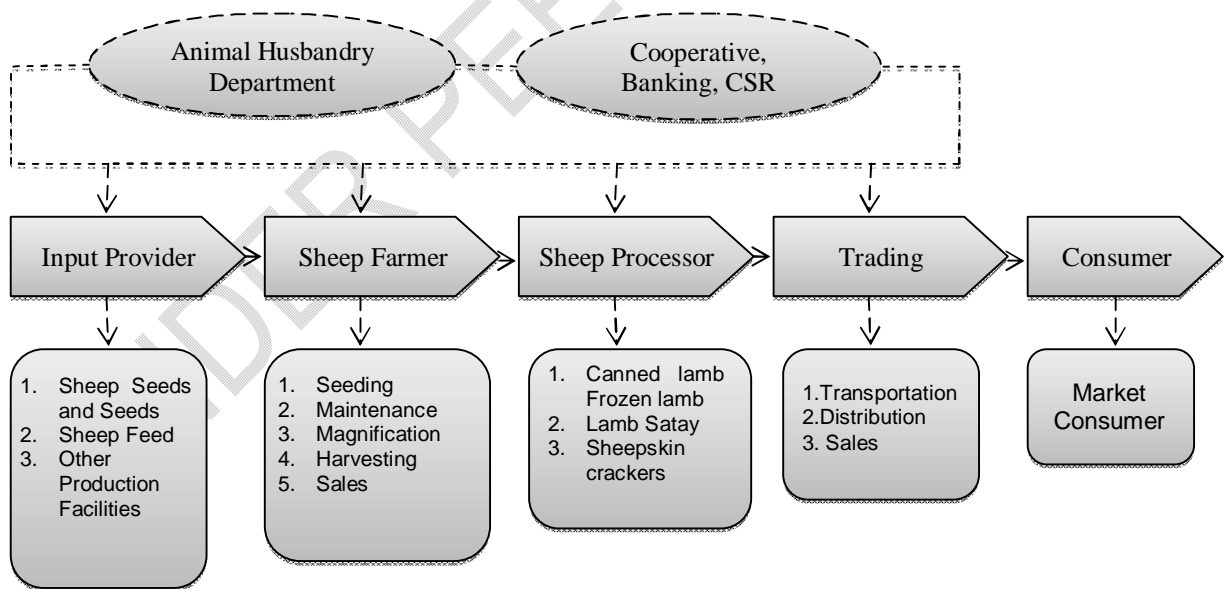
Animal Husbandry Department

Cooperative, Banking, CSR

Input Provider

Sheep Farmer

Sheep Processor

Trading

Consumer

1. Sheep Seeds and Seeds
2. Sheep Feed
3. Other Production Facilities

1. Seeding
2. Maintenance
3. Magnification
4. Harvesting
5. Sales

1. Canned lamb Frozen lamb
2. Lamb Satay
3. Sheepskin crackers

1.Transportation
2.Distribution
3. Sales

Market Consumer